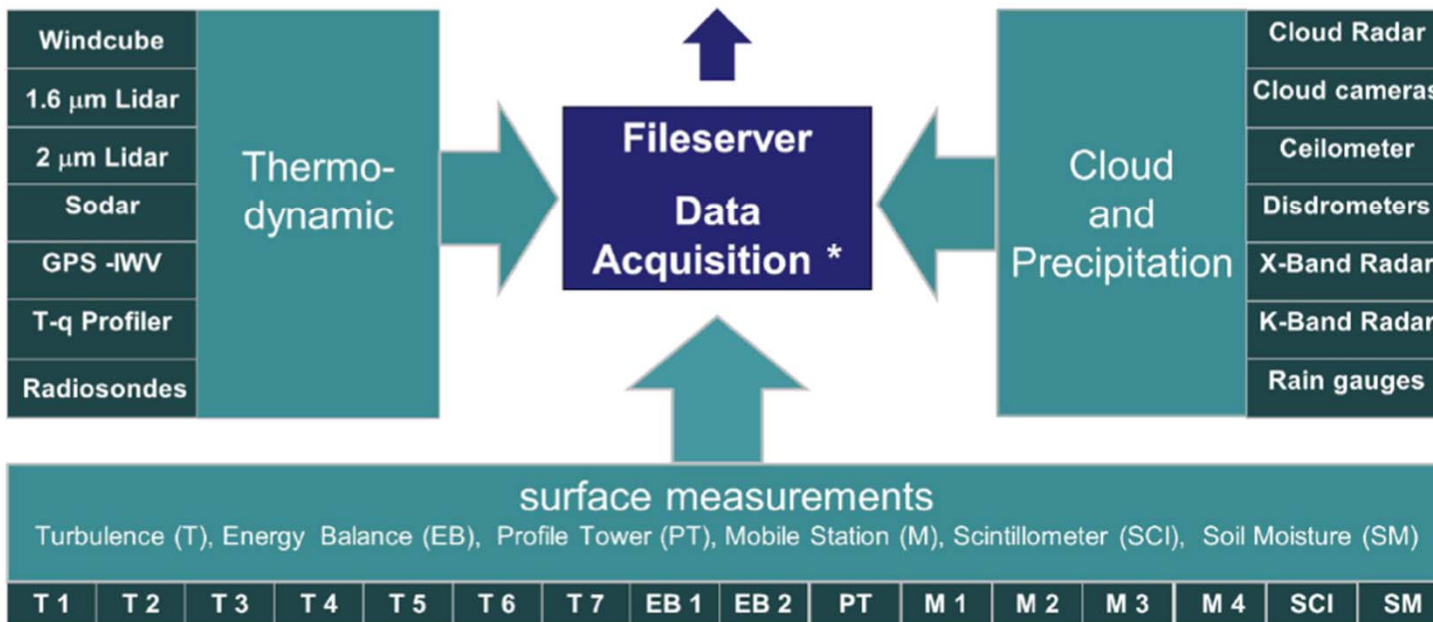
Windcube
1.6 $\mu$m Lidar
2 $\mu$m Lidar
Sodar
GPS -IWV
T-q Profiler
Radiosondes

Thermodynamic

Fileserver
Data Acquisition *

Cloud and Precipitation

Cloud Radar
Cloud cameras
Ceilometer
Disdrometers
X-Band Radar
K-Band Radar
Rain gauges

surface measurements
Turbulence (T), Energy Balance (EB), Profile Tower (PT), Mobile Station (M), Scintillometer (SCI), Soil Moisture (SM)

| T 1 | T 2 | T 3 | T 4 | T 5 | T 6 | T 7 | EB 1 | EB 2 | PT | M 1 | M 2 | M 3 | M 4 | SCI | SM |
|---|---|---|---|---|---|---|---|---|---|---|---|---|---|---|---|